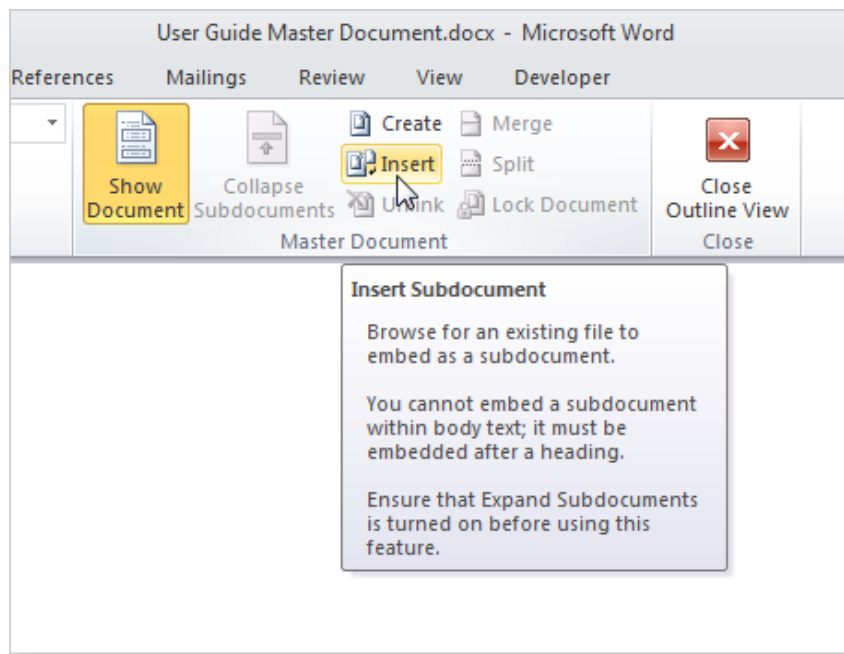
User Guide Master Document.docx - Microsoft Word

References Mailings Review View Developer

Show Document

Collapse Subdocuments

Create

Insert

Unlink

Merge

Split

Lock Document

Master Document

Close Outline View

Close

Insert Subdocument

Browse for an existing file to embed as a subdocument.

You cannot embed a subdocument within body text; it must be embedded after a heading.

Ensure that Expand Subdocuments is turned on before using this feature.